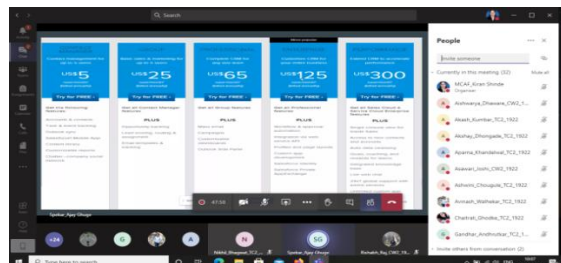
Search

People

Invite someone

Currently in this meeting (32)

Mute all

MCAF_Kiran Shinde
Organizer

Aishwarya_Dhawale_CWG_1...

Akash_Kumbar_TC2_1922

Akshay_Dhongade_TC2_1922

Aparna_Bhandekar_TC2_1922

Aswani_Joshi_CW2_1922

Ashwini_Chougule_TC2_1922

Avinash_Walhekar_TC2_1922

Chaitrali_Ghodke_TC2_1922

Gandhar_Andhorikar_TC2_1...

Invite others from conversation (2)

US$5

US$25

US$65

US$125

US$300

Try for FREE

Try for FREE

Try for FREE

Try for FREE

Try for FREE

PLUS

PLUS

PLUS

PLUS

47:55

Spoken_Ajay Ghuge

+24

G

A

N

Nikhil_Bhagwat_TC2_...

SG

Spoken_Ajay Ghuge

Rishabh_Raj_CW2_19...

Type here to search